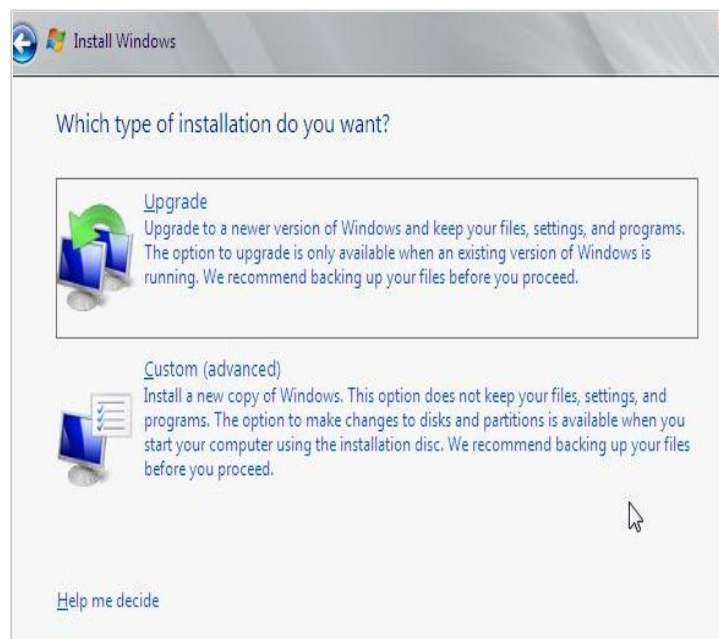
Install Windows

Which type of installation do you want?

Upgrade
Upgrade to a newer version of Windows and keep your files, settings, and programs. The option to upgrade is only available when an existing version of Windows is running. We recommend backing up your files before you proceed.

Custom (advanced)
Install a new copy of Windows. This option does not keep your files, settings, and programs. The option to make changes to disks and partitions is available when you start your computer using the installation disc. We recommend backing up your files before you proceed.

Help me decide